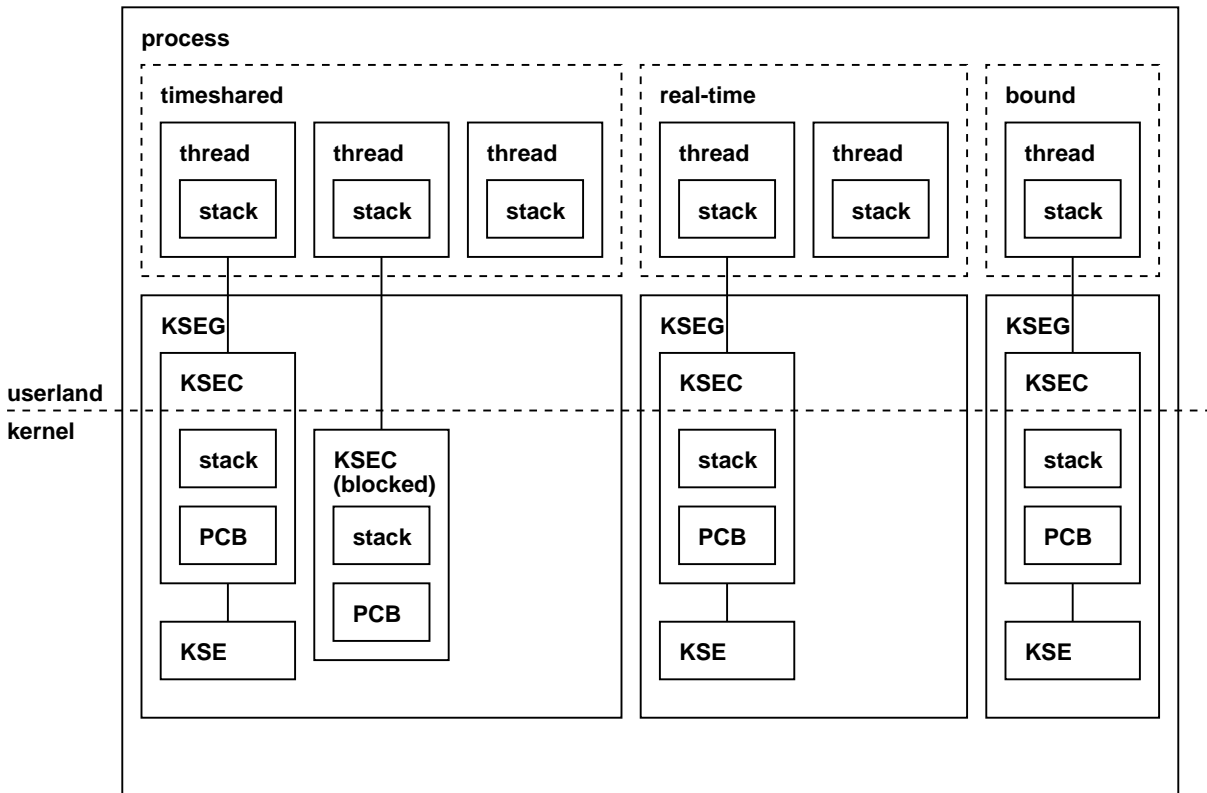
process

timeshared

thread

stack

thread

stack

thread

stack

real-time

thread

stack

thread

stack

bound

thread

stack

userland

kernel

KSEG

KSEC

stack

PCB

KSE

KSEC
(blocked)

stack

PCB

KSEG

KSEC

stack

PCB

KSE

KSEG

KSEC

stack

PCB

KSE